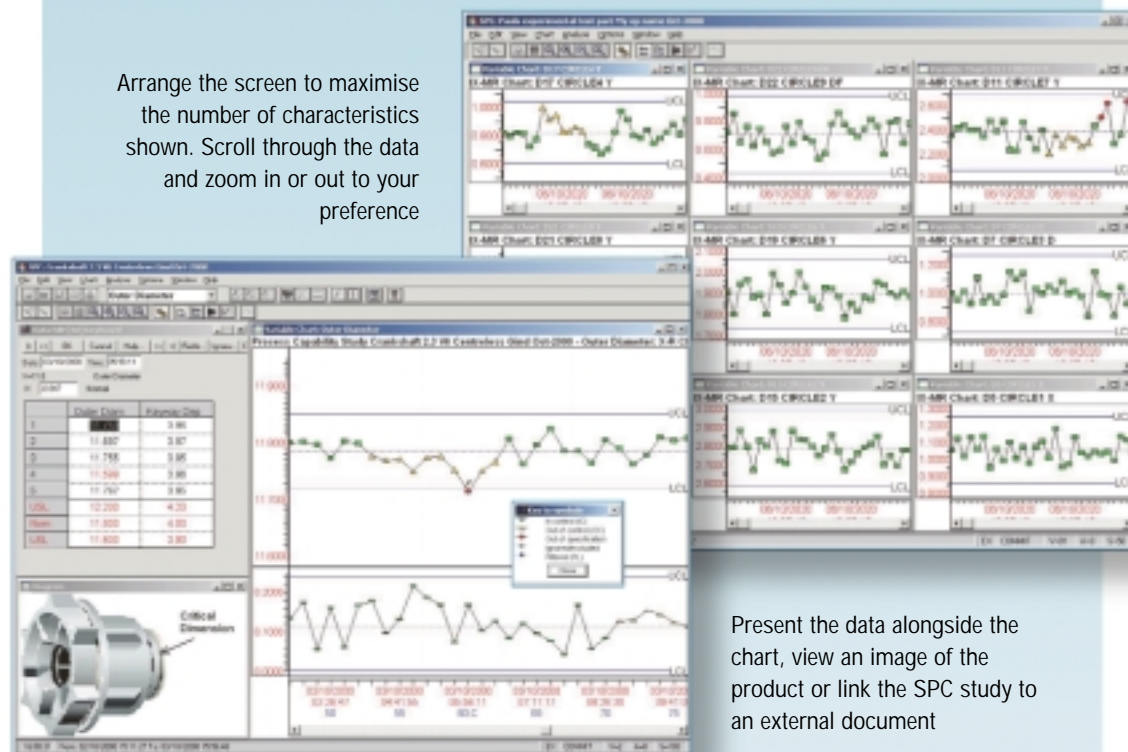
Arrange the screen to maximise the number of characteristics shown. Scroll through the data and zoom in or out to your preference

I-MR Chart: D17 CIRCLE4 Y

I-MR Chart: D22 CIRCLE9 DF

I-MR Chart: D11 CIRCLE7 Y

I-MR Chart: D21 CIRCLE8 Y

I-MR Chart: D19 CIRCLE6 Y

I-MR Chart: D7 CIRCLE2 D

I-MR Chart: D15 CIRCLE2 Y

I-MR Chart: D5 CIRCLE1 X

UCL

LCL

Process Capability Study Crankshaft 2.2 IR Centreless Grnd Oct-2000 - Outer Diameter

| | Outer Diam | Keyway Dep |
|---|---|---|
| 1 | | 3.86 |
| 2 | 11.887 | 3.87 |
| 3 | 11.766 | 3.86 |
| 4 | 11.599 | 3.88 |
| 5 | 11.767 | 3.85 |
| USL | 12.200 | 4.20 |
| Nom | 11.800 | 4.00 |
| LSL | 11.600 | 3.80 |

11.9000

11.8000

11.7000

11.6000

0.2000

0.1000

0.0000

Critical Dimension

Close

Present the data alongside the chart, view an image of the product or link the SPC study to an external document